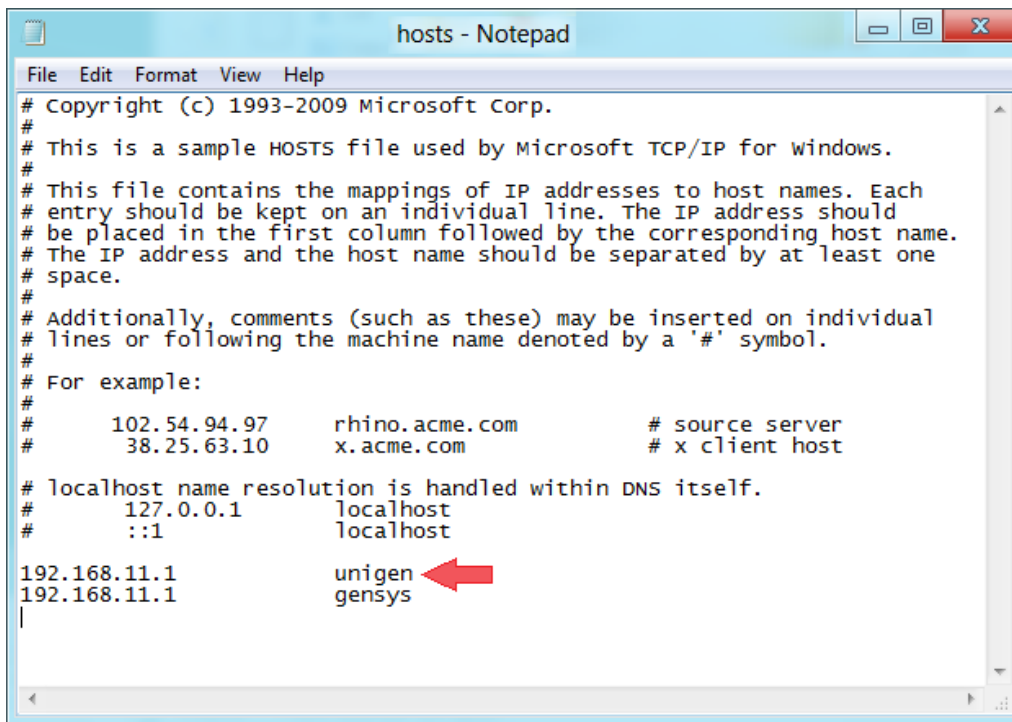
hosts - Notepad

File Edit Format View Help

# Copyright (c) 1993-2009 Microsoft Corp.
#
# This is a sample HOSTS file used by Microsoft TCP/IP for Windows.
#
# This file contains the mappings of IP addresses to host names. Each
# entry should be kept on an individual line. The IP address should
# be placed in the first column followed by the corresponding host name.
# The IP address and the host name should be separated by at least one
# space.
#
# Additionally, comments (such as these) may be inserted on individual
# lines or following the machine name denoted by a '#' symbol.
#
# For example:
#
#      102.54.94.97     rhino.acme.com          # source server
#       38.25.63.10     x.acme.com              # x client host

# localhost name resolution is handled within DNS itself.
#       127.0.0.1       localhost
#       ::1             localhost

192.168.11.1          unigen
192.168.11.1          gensys